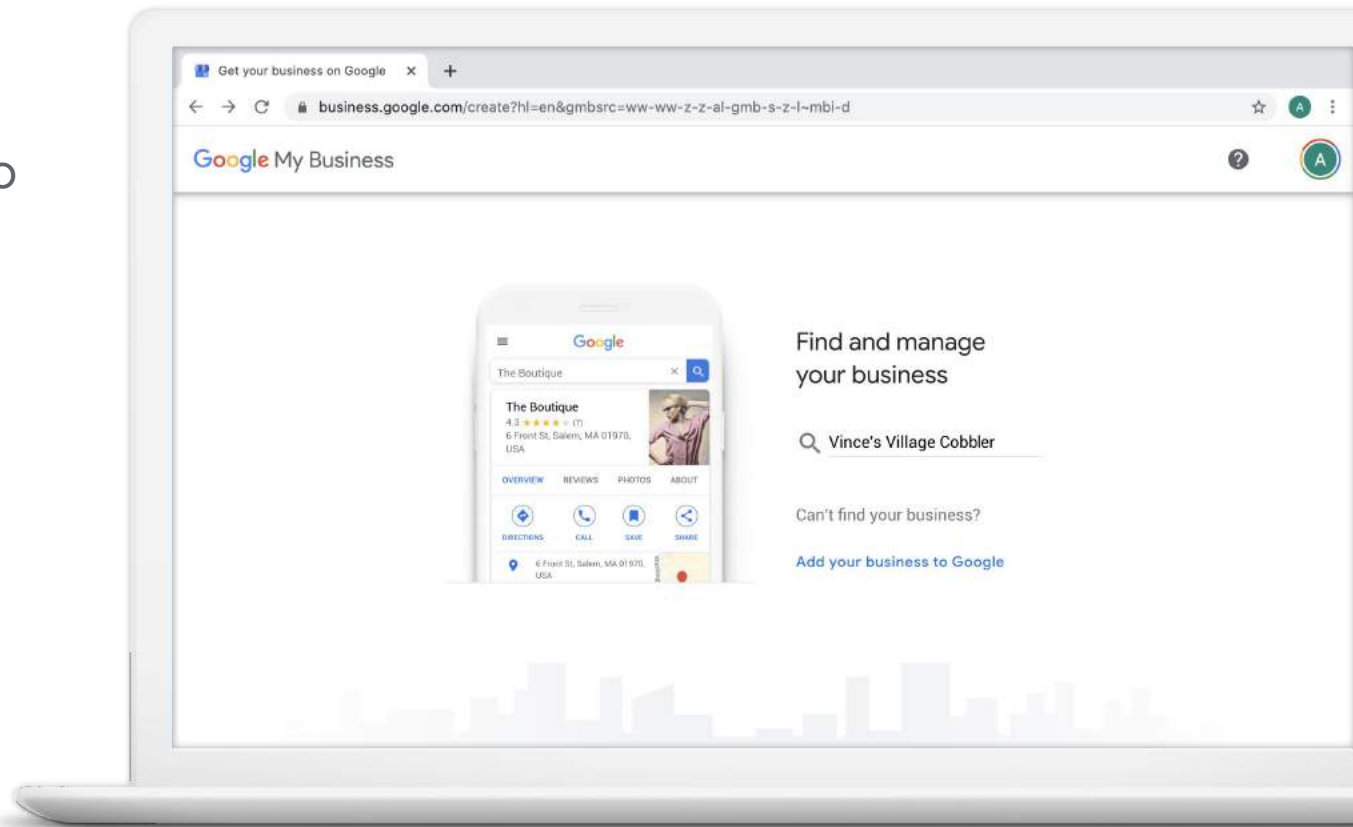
o

Get your business on Google ×

business.google.com/create?hl=en&gmbsrc=ww-ww-z-z-al-gmb-s-z-l~mbi-d

A

Google My Business

A

Google

The Boutique

The Boutique
4.3 ★★★★★ (7)
6 Front St, Salem, MA 01970, USA

OVERVIEW REVIEWS PHOTOS ABOUT

DIRECTIONS CALL SAVE SHARE

6 Front St, Salem, MA 01970, USA

Find and manage your business

Vince's Village Cobbler

Can't find your business?

Add your business to Google